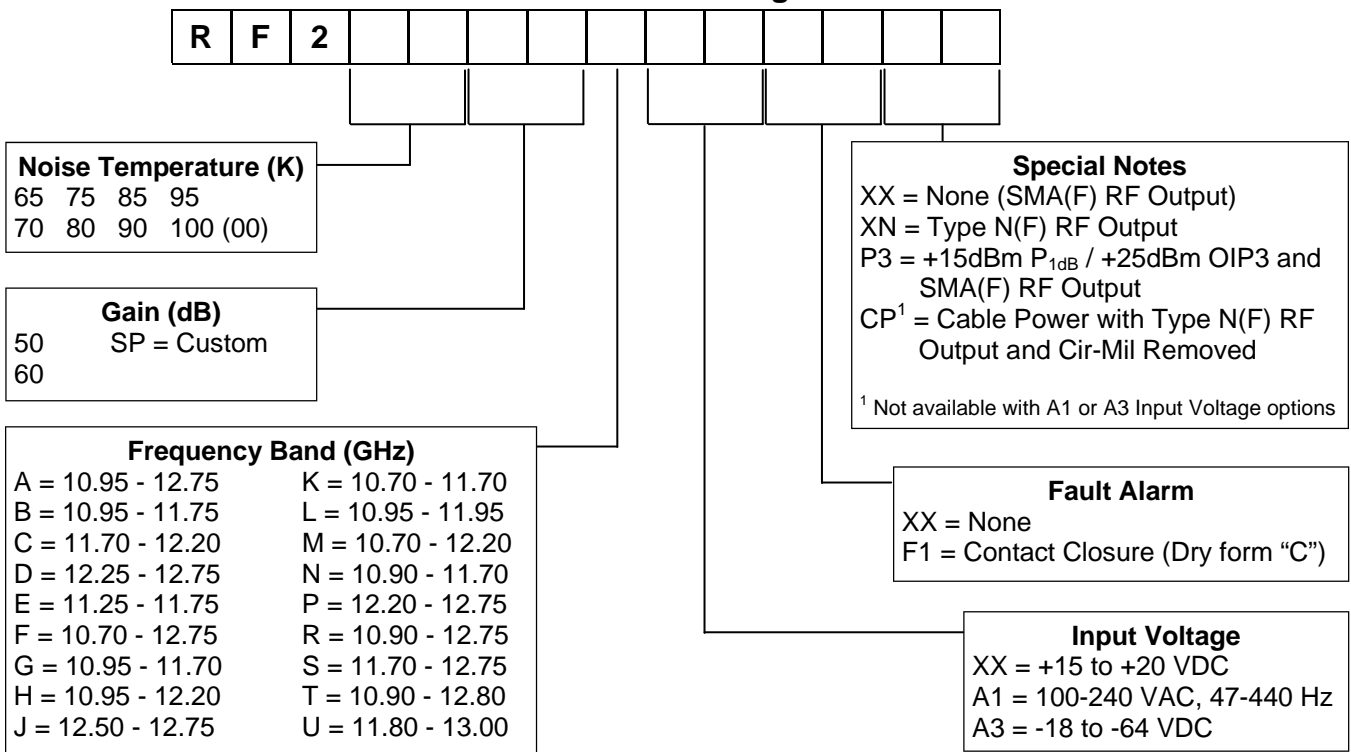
| R | F | 2 | | | | | | | | | | | |
|---|---|---|---|---|---|---|---|---|---|---|---|---|---|

**Noise Temperature (K)**
65 75 85 95
70 80 90 100 (00)

**Gain (dB)**
50 SP = Custom
60

**Frequency Band (GHz)**
A = 10.95 - 12.75
B = 10.95 - 11.75
C = 11.70 - 12.20
D = 12.25 - 12.75
E = 11.25 - 11.75
F = 10.70 - 12.75
G = 10.95 - 11.70
H = 10.95 - 12.20
J = 12.50 - 12.75
K = 10.70 - 11.70
L = 10.95 - 11.95
M = 10.70 - 12.20
N = 10.90 - 11.70
P = 12.20 - 12.75
R = 10.90 - 12.75
S = 11.70 - 12.75
T = 10.90 - 12.80
U = 11.80 - 13.00

**Special Notes**
XX = None (SMA(F) RF Output)
XN = Type N(F) RF Output
P3 = +15dBm $P_{1dB}$ / +25dBm OIP3 and SMA(F) RF Output
$CP^1$ = Cable Power with Type N(F) RF Output and Cir-Mil Removed

$^1$ Not available with A1 or A3 Input Voltage options

**Fault Alarm**
XX = None
F1 = Contact Closure (Dry form "C")

**Input Voltage**
XX = +15 to +20 VDC
A1 = 100-240 VAC, 47-440 Hz
A3 = -18 to -64 VDC